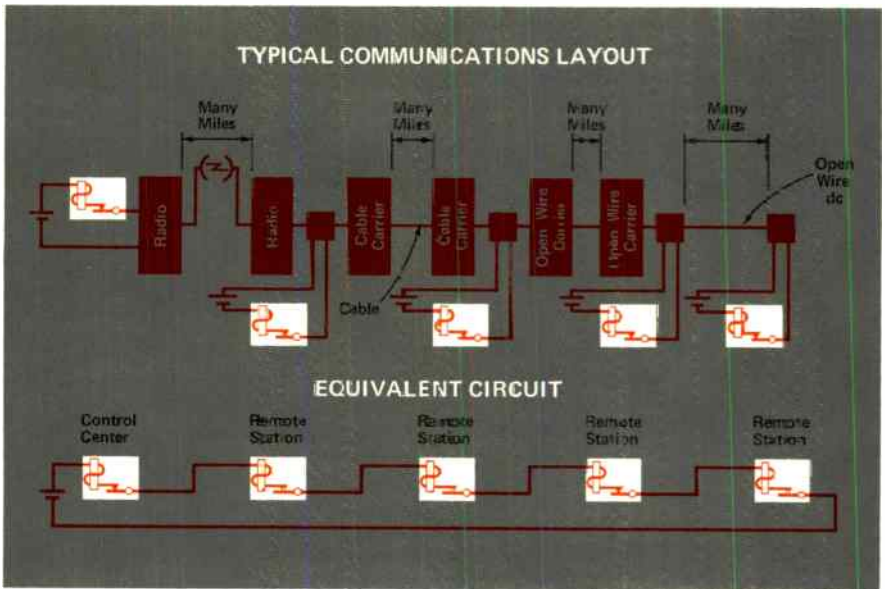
TYPICAL COMMUNICATIONS LAYOUT

Many Miles

Many Miles

Many Miles

Many Miles

Open Wire dc

Radio

Radio

Cable Carrier

Cable Carrier

Open Wire Carrier

Open Wire Carrier

Cable

EQUIVALENT CIRCUIT

Control Center

Remote Station

Remote Station

Remote Station

Remote Station